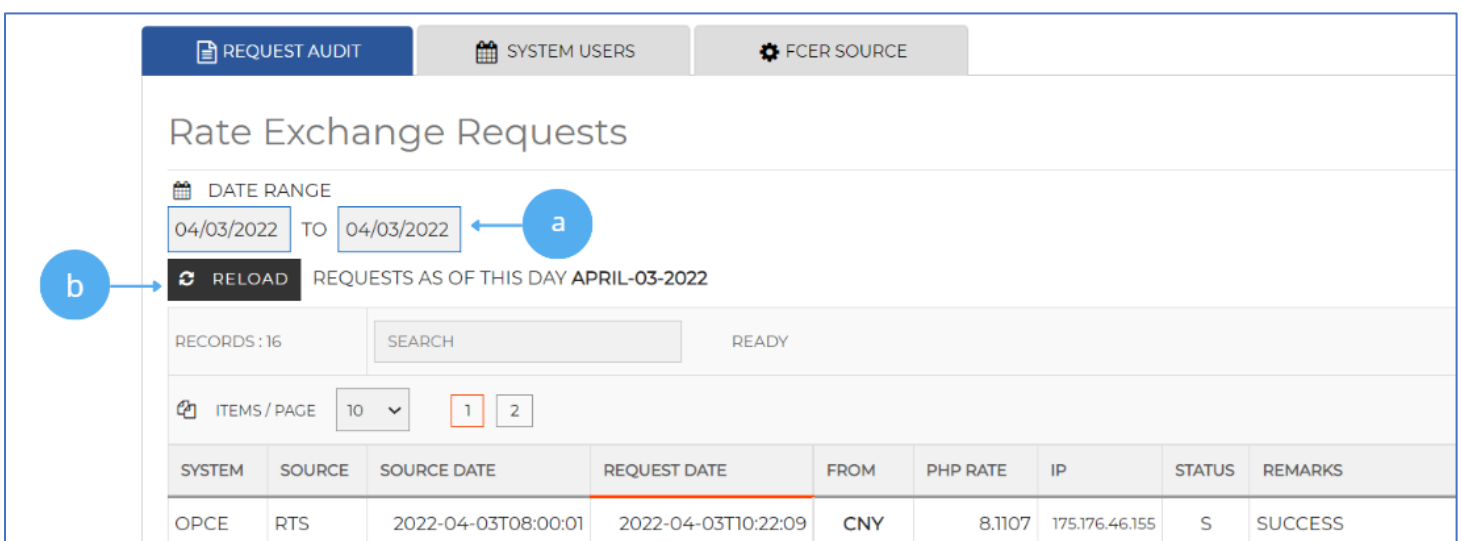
REQUEST AUDIT
SYSTEM USERS
FCER SOURCE

Rate Exchange Requests

DATE RANGE
04/03/2022 TO 04/03/2022
a

b
RELOAD REQUESTS AS OF THIS DAY APRIL-03-2022

RECORDS : 16 SEARCH READY

ITEMS / PAGE 10 1 2

| SYSTEM | SOURCE | SOURCE DATE | REQUEST DATE | FROM | PHP RATE | IP | STATUS | REMARKS |
|---|---|---|---|---|---|---|---|---|
| OPCE | RTS | 2022-04-03T08:00:01 | 2022-04-03T10:22:09 | CNY | 8.1107 | 175.176.46.155 | S | SUCCESS |